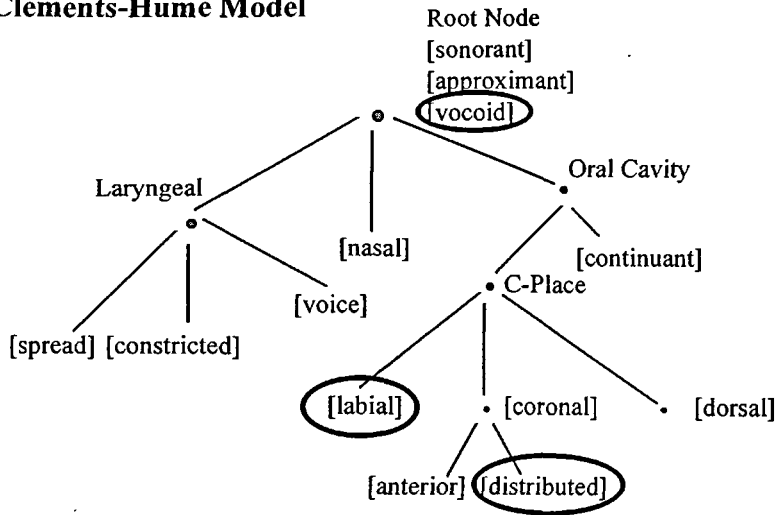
Clements-Hume Model

Root Node
[sonorant]
[approximant]
[vocoid]

Laryngeal

[nasal]

Oral Cavity

[continuant]

[voice]

C-Place

[spread] [constricted]

[labial]

[coronal]

[dorsal]

[anterior] [distributed]